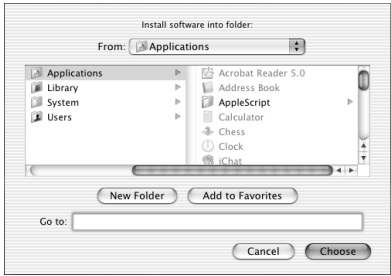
Install software into folder:

From: Applications

Applications
Library
System
Users

Acrobat Reader 5.0
Address Book
AppleScript
Calculator
Chess
Clock
iChat

New Folder
Add to Favorites

Go to:

Cancel
Choose